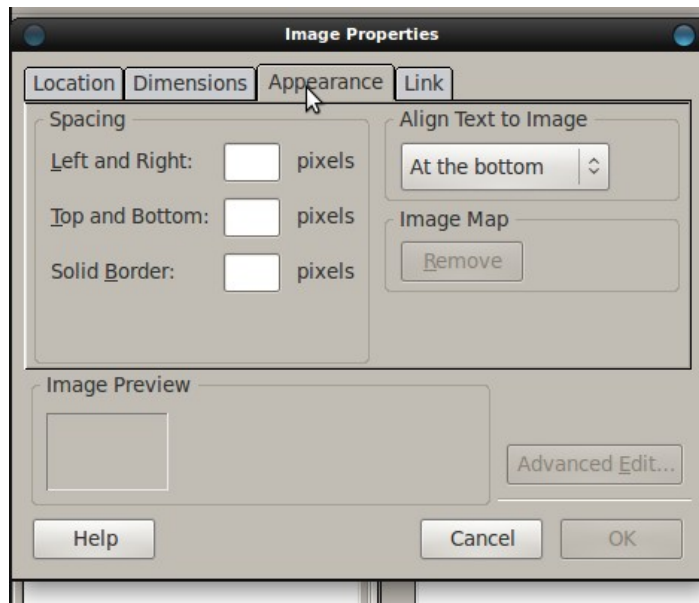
Image Properties

Location | Dimensions | Appearance | Link

Spacing

Left and Right: pixels

Top and Bottom: pixels

Solid Border: pixels

Align Text to Image

At the bottom

Image Map

Remove

Image Preview

Advanced Edit...

Help

Cancel

OK